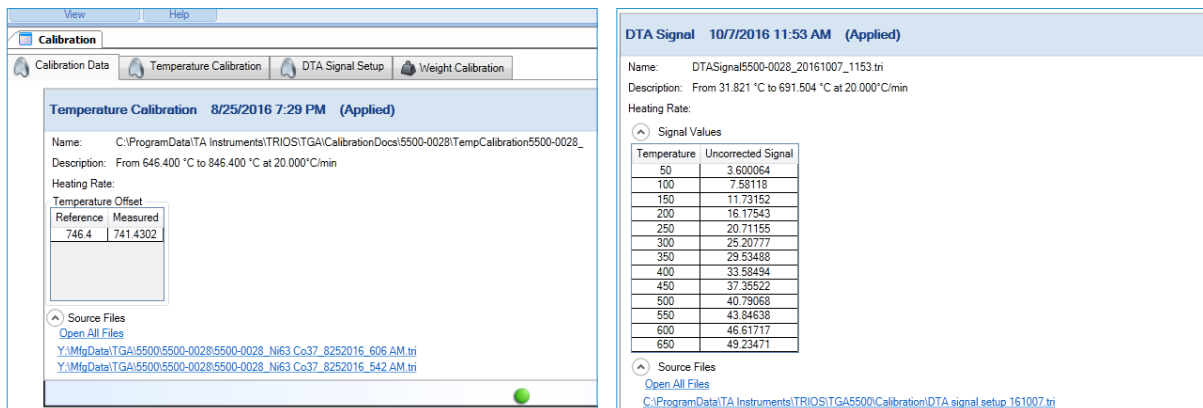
View Help

Calibration

Calibration Data Temperature Calibration DTA Signal Setup Weight Calibration

Temperature Calibration 8/25/2016 7:29 PM (Applied)

Name: C:\ProgramData\TA Instruments\TRIOS\TGA\CalibrationDocs\5500-0028\TempCalibration5500-0028_

Description: From 646.400 °C to 846.400 °C at 20.000°C/min

Heating Rate:

Temperature Offset

| Reference | Measured |
|---|---|
| 746.4 | 741.4302 |

Source Files
Open All Files
Y:\MfgData\TGA\5500\5500-0028\5500-0028_Ni63 Co37_8252016_606 AM.tri
Y:\MfgData\TGA\5500\5500-0028\5500-0028_Ni63 Co37_8252016_542 AM.tri

DTA Signal 10/7/2016 11:53 AM (Applied)

Name: DTASignal5500-0028_20161007_1153.tri

Description: From 31.821 °C to 691.504 °C at 20.000°C/min

Heating Rate:

Signal Values

| Temperature | Uncorrected Signal |
|---|---|
| 50 | 3.600064 |
| 100 | 7.58118 |
| 150 | 11.73152 |
| 200 | 16.17543 |
| 250 | 20.71155 |
| 300 | 25.20777 |
| 350 | 29.53488 |
| 400 | 33.58494 |
| 450 | 37.35522 |
| 500 | 40.79068 |
| 550 | 43.84638 |
| 600 | 46.61717 |
| 650 | 49.23471 |

Source Files
Open All Files
C:\ProgramData\TA Instruments\TRIOS\TGA5500\Calibration\DTA signal setup 161007.tri